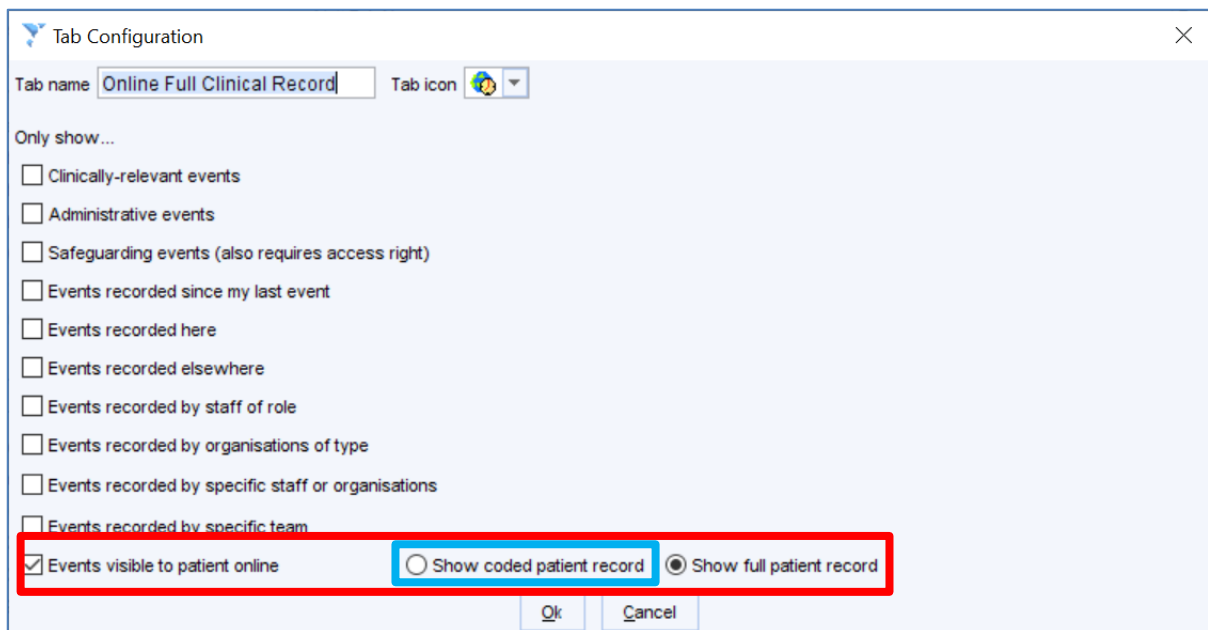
Tab Configuration

Tab name Online Full Clinical Record Tab icon

Only show...

Clinically-relevant events

Administrative events

Safeguarding events (also requires access right)

Events recorded since my last event

Events recorded here

Events recorded elsewhere

Events recorded by staff of role

Events recorded by organisations of type

Events recorded by specific staff or organisations

Events recorded by specific team

Events visible to patient online

Show coded patient record

Show full patient record

Ok

Cancel